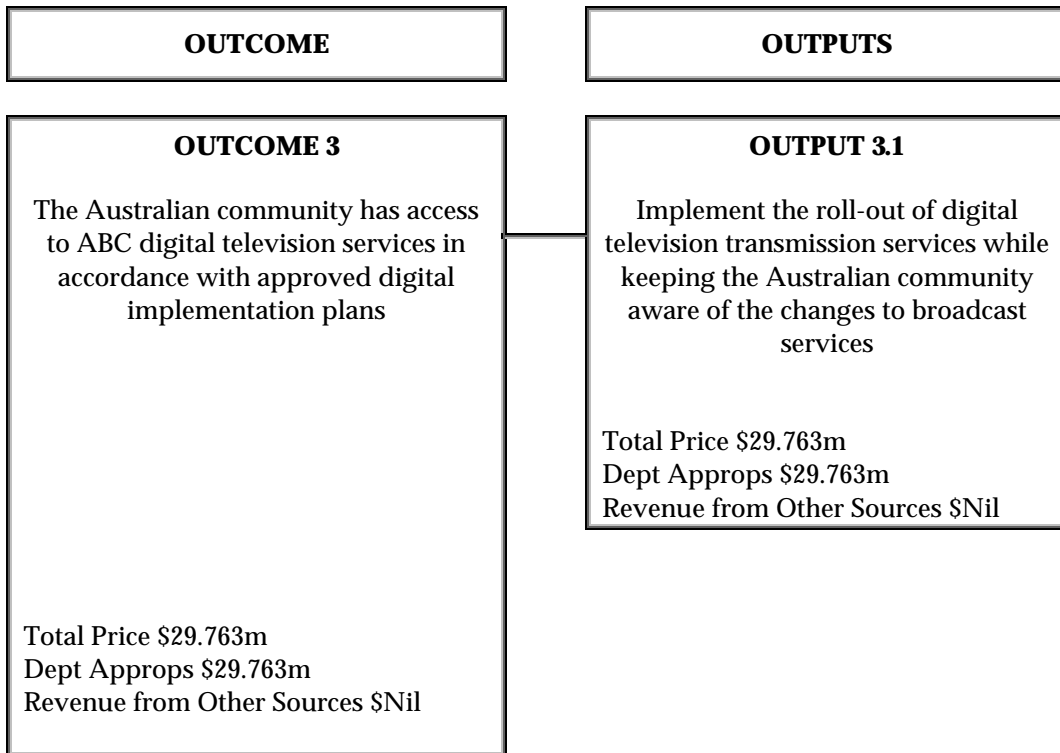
OUTCOME

OUTCOME 3

The Australian community has access to ABC digital television services in accordance with approved digital implementation plans

Total Price \$29.763m
Dept Approps \$29.763m
Revenue from Other Sources \$Nil

OUTPUTS

OUTPUT 3.1

Implement the roll-out of digital television transmission services while keeping the Australian community aware of the changes to broadcast services

Total Price \$29.763m
Dept Approps \$29.763m
Revenue from Other Sources \$Nil